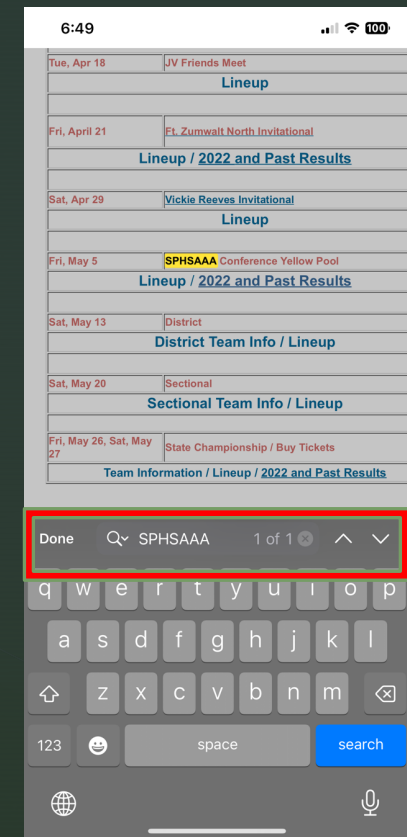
6:49

100

| Tue, Apr 18 | JV Friends Meet |
|---|---|
| Lineup | |
| Fri, April 21 | Ft. Zumwalt North Invitational |
| Lineup / 2022 and Past Results | |
| Sat, Apr 29 | Vickie Reeves Invitational |
| Lineup | |
| Fri, May 5 | SPHSAAA Conference Yellow Pool |
| Lineup / 2022 and Past Results | |
| Sat, May 13 | District |
| District Team Info / Lineup | |
| Sat, May 20 | Sectional |
| Sectional Team Info / Lineup | |
| Fri, May 26, Sat, May 27 | State Championship / Buy Tickets |
| Team Information / Lineup / 2022 and Past Results | |

Done SPHSAAA 1 of 1

q w e r t y u i o p
a s d f g h j k l
z x c v b n m
123 space search